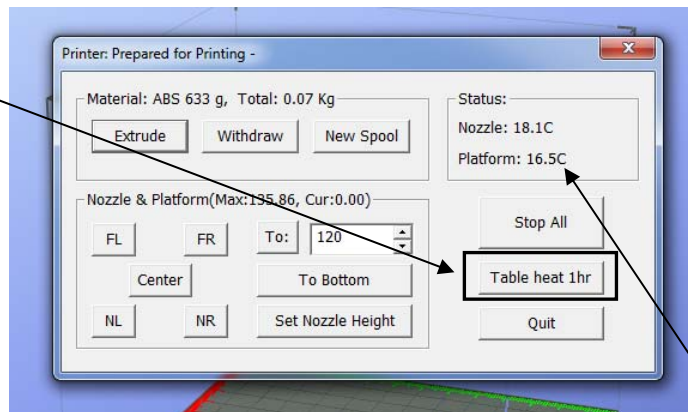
Printer: Prepared for Printing -

Material: ABS 633 g, Total: 0.07 Kg

Extrude

Withdraw

New Spool

Status:

Nozzle: 18.1C

Platform: 16.5C

Nozzle & Platform(Max:135.86, Cur:0.00)

FL

FR

To:

120

Center

To Bottom

NL

NR

Set Nozzle Height

Stop All

Table heat 1hr

Quit